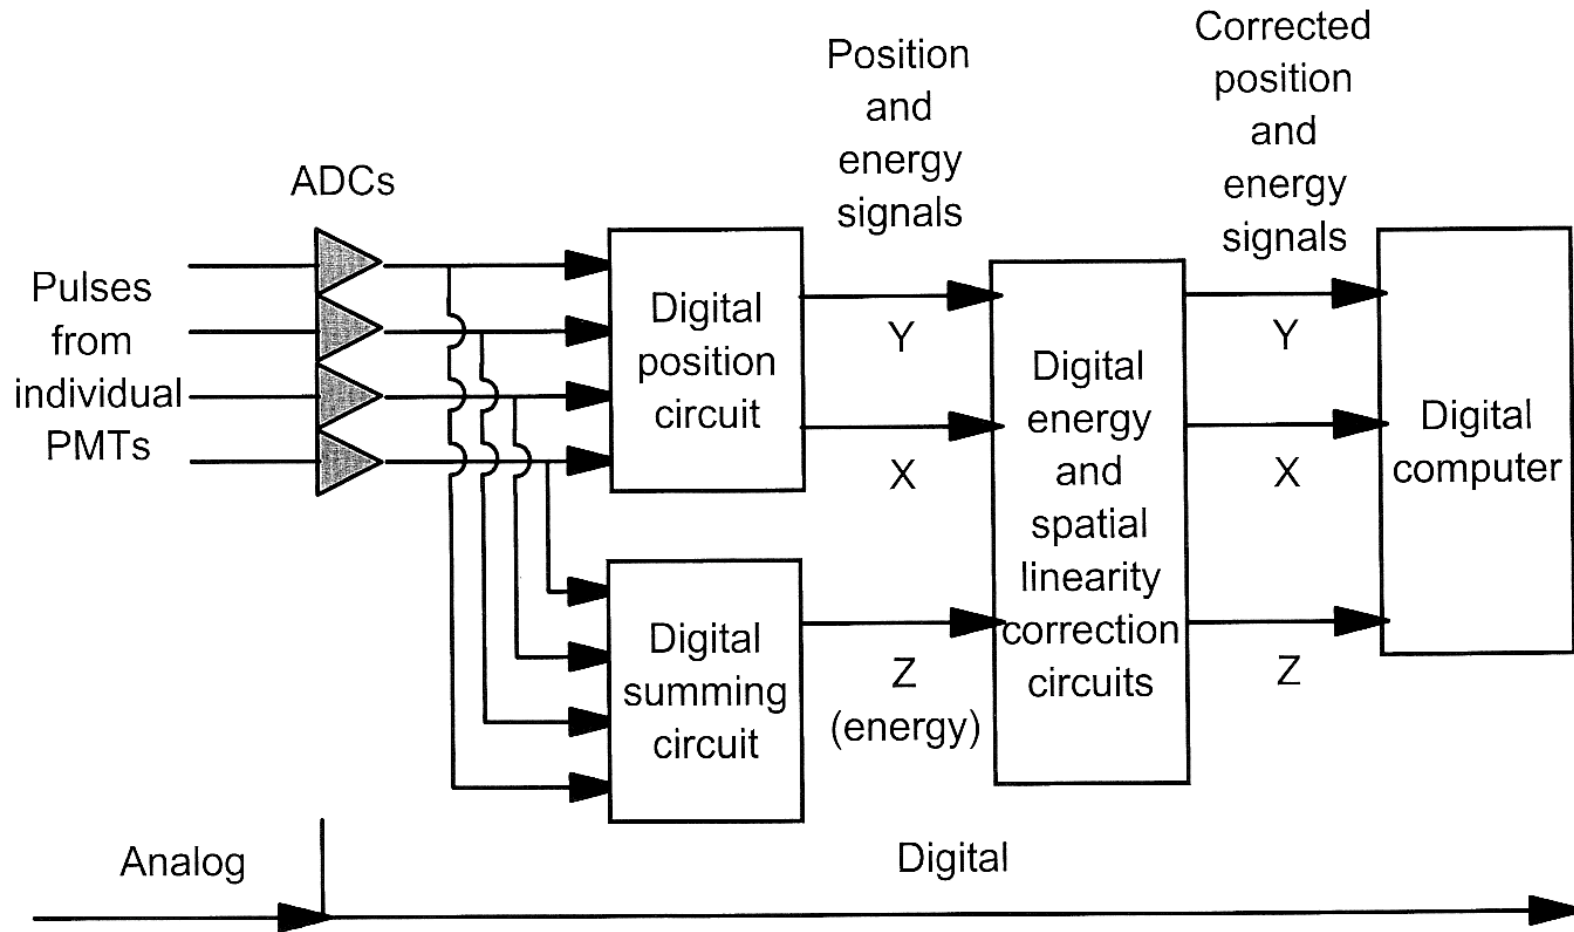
ADCs

Pulses from individual PMTs

Digital position circuit

Digital summing circuit

Position and energy signals

Y

X

Z (energy)

Digital energy and spatial linearity correction circuits

Corrected position and energy signals

Y

X

Z

Digital computer

Analog

Digital